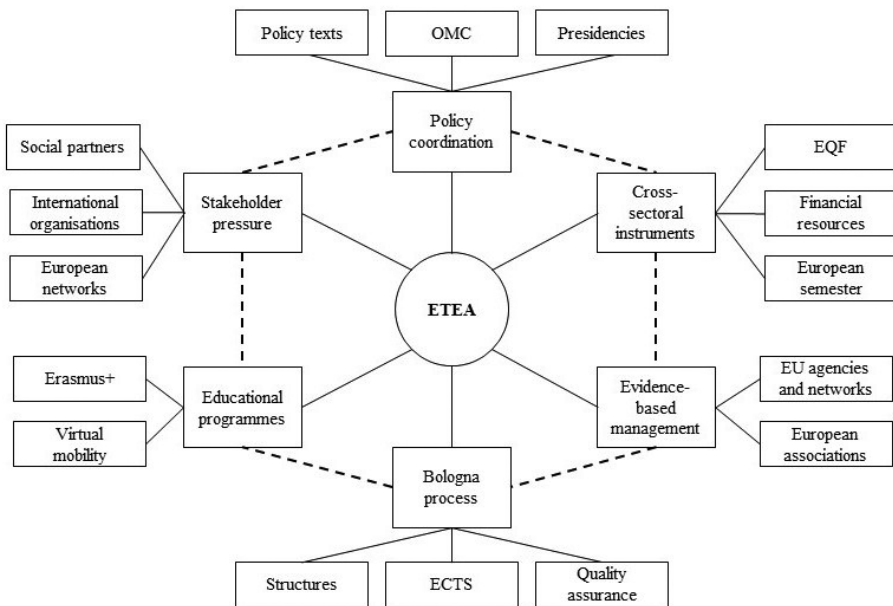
Policy texts

OMC

Presidencies

Policy coordination

Social partners

International organisations

European networks

Stakeholder pressure

EQF

Financial resources

European semester

Cross-sectoral instruments

ETEA

Erasmus+

Virtual mobility

Educational programmes

EU agencies and networks

European associations

Evidence-based management

Bologna process

Structures

ECTS

Quality assurance